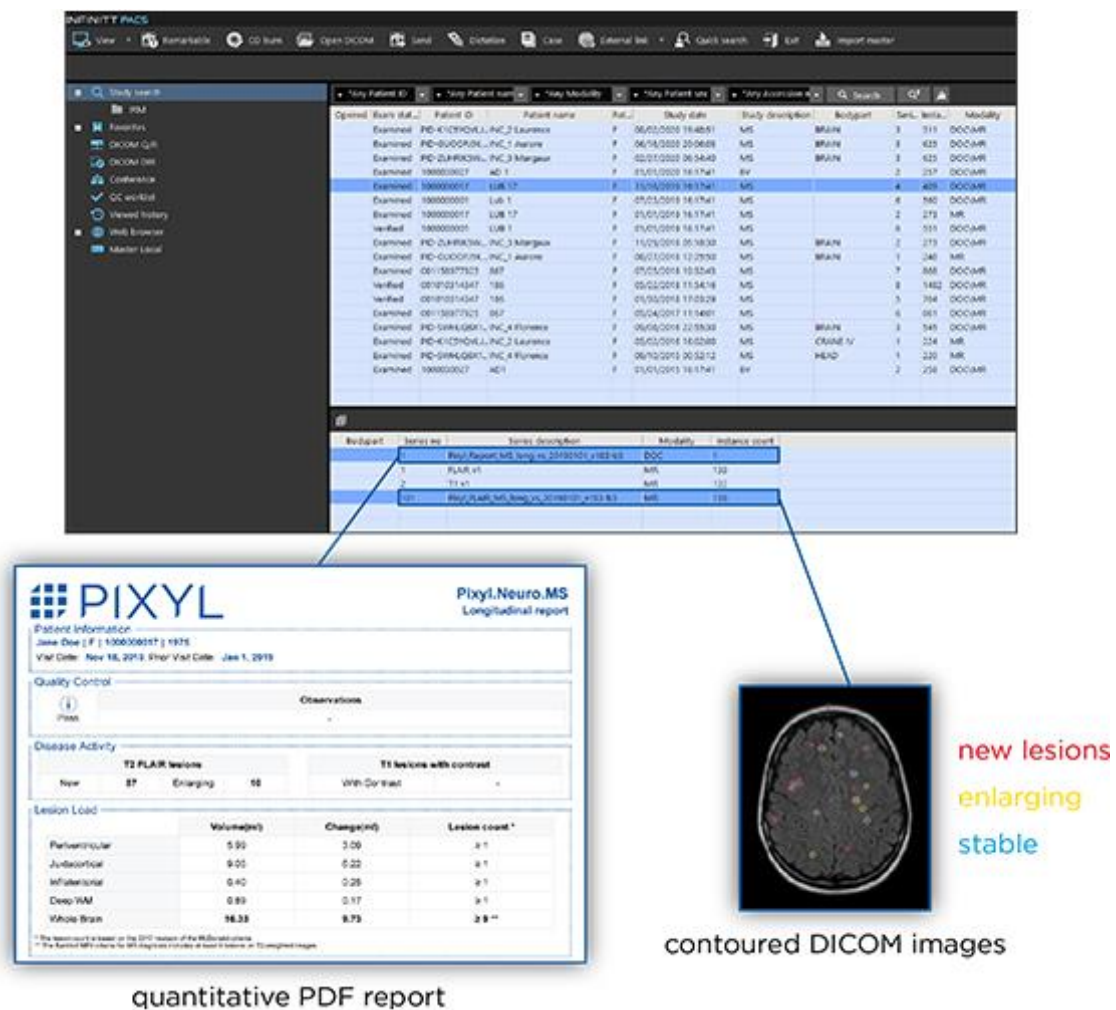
INFINITT PACS

View · Remarkable · CD Burn · Open DICOM · Send · Dictation · Case · External link · Quick search · Exit · Import master

Study search
Favorites
DICOM Q/R
DICOM DIR
Conference
QC worklist
Viewed history
Web Browser
Master Local

*Any Patient ID · *Any Patient name · *Any Modality · *Any Patient sex · *Any Accession · Search

| Opened | Exam stat... | Patient ID | Patient name | Pat... | Study date | Study description | Bodypart | Seri... | Ima... | Modality |
|---|---|---|---|---|---|---|---|---|---|---|
| | Examined | PID-K1C5YQVL... | INC_2 Laurence | F | 06/02/2020 16:48:51 | MS | BRAIN | 3 | 511 | DOC\MR |
| | Examined | PID-GUDOF... | INC_1 Aurore | F | 06/16/2020 20:06:08 | MS | BRAIN | 3 | 623 | DOC\MR |
| | Examined | PID-ZUHRX... | INC_3 Margaux | F | 02/07/2020 06:56:40 | MS | BRAIN | 3 | 623 | DOC\MR |
| | Examined | 1000000027 | AD 1 | F | 01/01/2015 16:17:41 | EV | | 2 | 257 | DOC\MR |
| | Examined | 1000000017 | LUB 17 | F | 11/18/2019 16:17:41 | MS | | 4 | 409 | DOC\MR |
| | Examined | 1000000001 | LUB 1 | F | 07/03/2018 16:17:41 | MS | | 4 | 560 | DOC\MR |
| | Examined | 1000000017 | LUB 17 | F | 01/01/2019 16:17:41 | MS | | 2 | 273 | MR |
| | Verified | 1000000001 | LUB 1 | F | 01/01/2018 16:17:41 | MS | | 6 | 551 | DOC\MR |
| | Examined | PID-ZUHRX... | INC_3 Margaux | F | 11/29/2018 05:18:30 | MS | BRAIN | 2 | 273 | DOC\MR |
| | Examined | PID-GUDOF... | INC_1 Aurore | F | 06/27/2018 12:29:50 | MS | BRAIN | 1 | 240 | MR |
| | Examined | 001158977923 | 867 | F | 07/03/2018 10:52:45 | MS | | 7 | 868 | DOC\MR |
| | Verified | 001810314347 | 186 | F | 05/02/2018 11:34:16 | MS | | 8 | 1482 | DOC\MR |
| | Verified | 001810314347 | 186 | F | 01/30/2018 17:03:28 | MS | | 5 | 704 | DOC\MR |
| | Examined | 001158977923 | 867 | F | 05/24/2017 11:14:01 | MS | | 6 | 661 | DOC\MR |
| | Examined | PID-SWHLQ8K1... | INC_4 Florence | F | 06/06/2016 22:55:30 | MS | BRAIN | 3 | 545 | DOC\MR |
| | Examined | PID-K1C5YQVL... | INC_2 Laurence | F | 05/02/2016 16:02:00 | MS | CRANE IV | 1 | 224 | MR |
| | Examined | PID-SWHLQ8K1... | INC_4 Florence | F | 06/10/2015 20:52:12 | MS | HEAD | 1 | 220 | MR |
| | Examined | 1000000027 | AD 1 | F | 01/01/2013 16:17:41 | EV | | 2 | 258 | DOC\MR |

| Bodypart | Series no | Series description | Modality | Instance count |
|---|---|---|---|---|
| | | Pixyl_Report_MS_long_vs_20190101_v103-63 | DOC | 1 |
| | 1 | FLAIR v1 | MR | 132 |
| | 2 | T1 v1 | MR | 132 |
| | 101 | Pixyl_FLAIR_MS_long_vs_20190101_v103-63 | MR | 132 |

PIXYL
Pixyl.Neuro.MS
Longitudinal report

Patient information
Jane Doe | F | 1000000017 | 1975
Visit Date: Nov 18, 2019 Prior Visit Date: Jan 1, 2019

Quality Control
Pass
Observations
-

Disease Activity
| T2 FLAIR lesions | | | | T1 lesions with contrast | |
|---|---|---|---|---|---|
| New | 37 | Enlarging | 10 | With Contrast | - |

Lesion Load
| | Volume(ml) | Change(ml) | Lesion count * |
|---|---|---|---|
| Periventricular | 5.90 | 3.09 | ≥ 1 |
| Juxtacortical | 9.00 | 0.22 | ≥ 1 |
| Infratentorial | 0.40 | 0.25 | ≥ 1 |
| Deep WM | 0.89 | 0.17 | ≥ 1 |
| Whole Brain | 16.35 | 9.73 | ≥ 9 ** |

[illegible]
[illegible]

quantitative PDF report

new lesions
enlarging
stable

contoured DICOM images